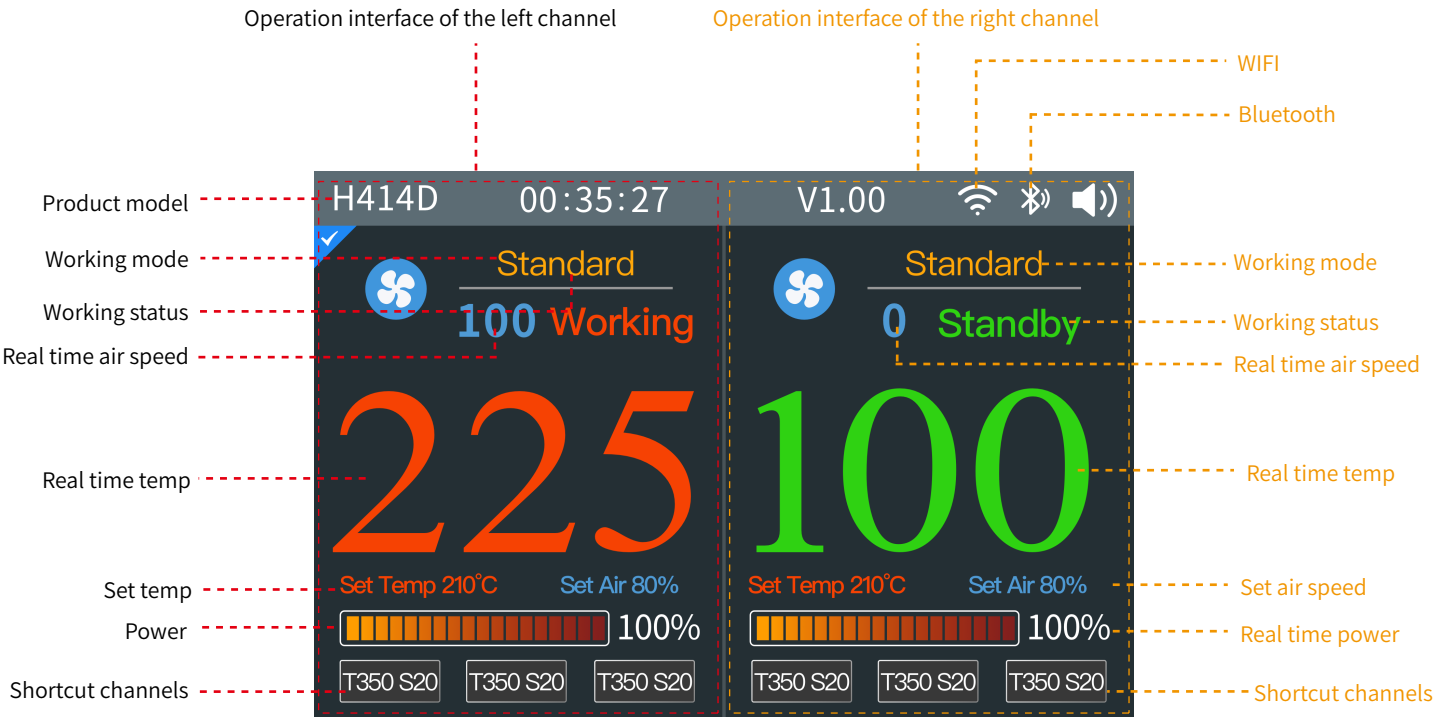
Operation interface of the left channel

Operation interface of the right channel

WIFI

Bluetooth

Product model

H414D 00:35:27

V1.00

Working mode

Standard

Standard

Working mode

Working status

100 Working

0 Standby

Working status

Real time air speed

Real time air speed

225

100

Real time temp

Real time temp

Set temp

Set Temp 210°C Set Air 80%

Set Temp 210°C Set Air 80%

Set air speed

Power

100%

100%

Real time power

Shortcut channels

T350 S20 T350 S20 T350 S20

T350 S20 T350 S20 T350 S20

Shortcut channels